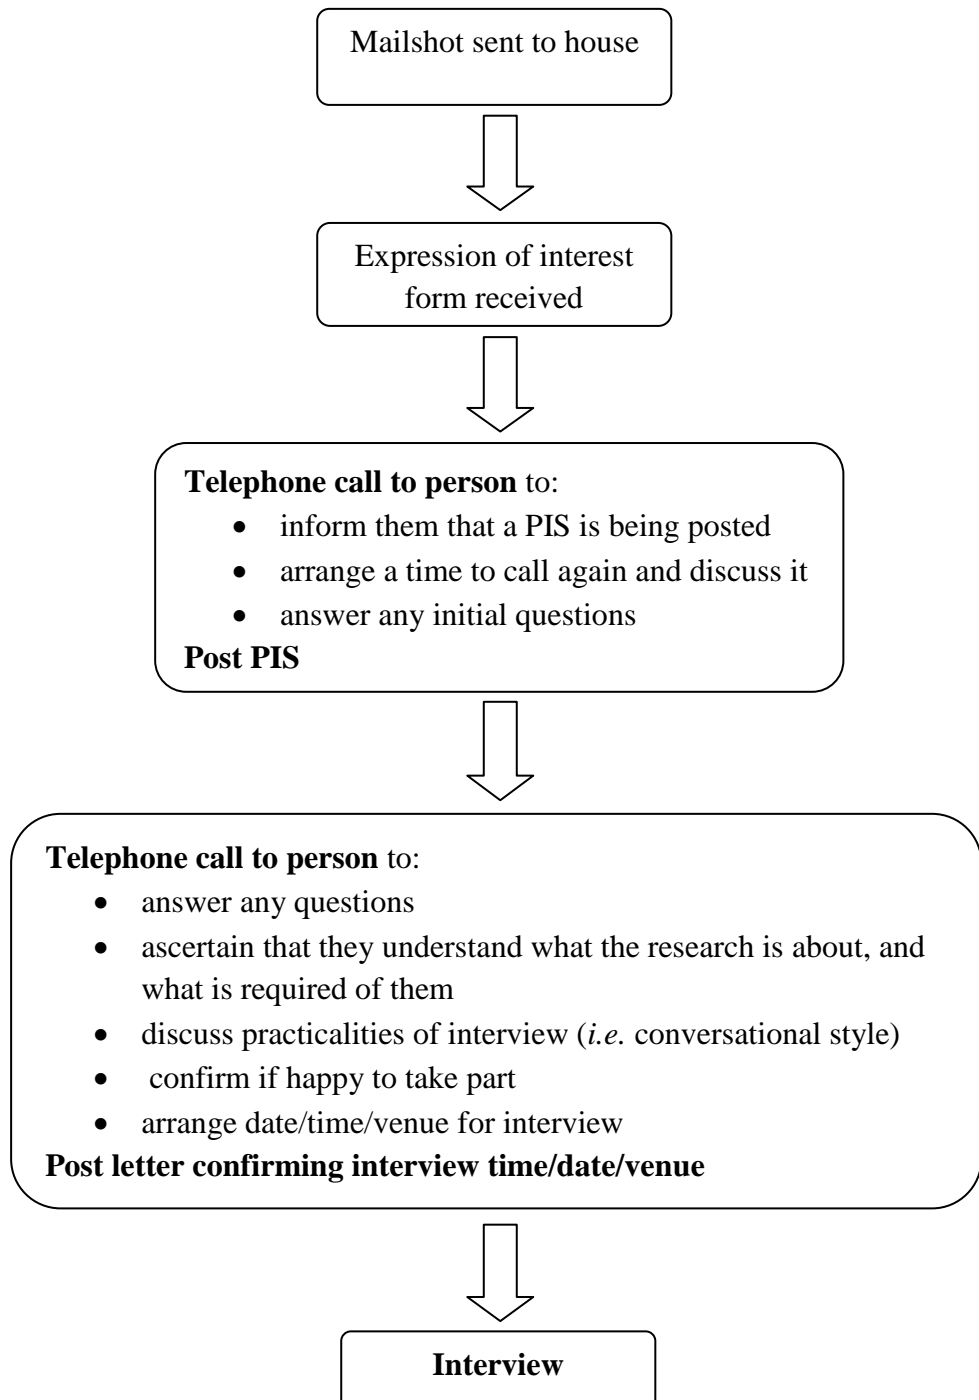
Mailshot sent to house

Expression of interest form received

**Telephone call to person** to:
- inform them that a PIS is being posted
- arrange a time to call again and discuss it
- answer any initial questions

**Post PIS**

**Telephone call to person** to:
- answer any questions
- ascertain that they understand what the research is about, and what is required of them
- discuss practicalities of interview (*i.e.* conversational style)
- confirm if happy to take part
- arrange date/time/venue for interview

**Post letter confirming interview time/date/venue**

**Interview**